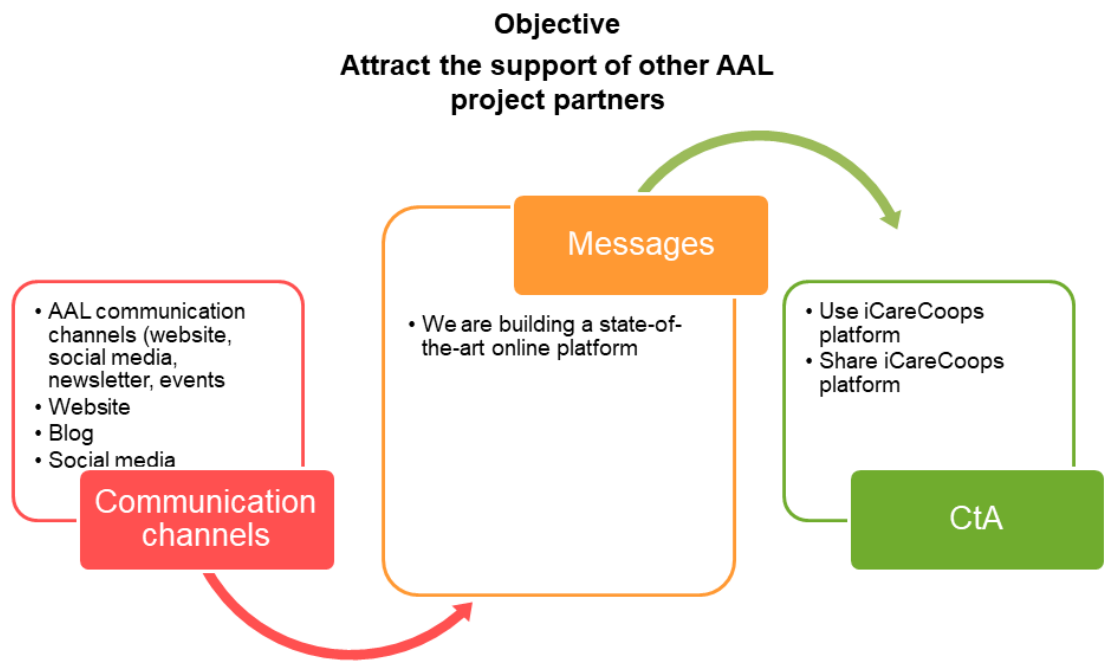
Objective

Attract the support of other AAL project partners

- AAL communication channels (website, social media, newsletter, events
- Website
- Blog
- Social media

Communication channels

Messages

- We are building a state-of-the-art online platform

- Use iCareCoops platform
- Share iCareCoops platform

CtA